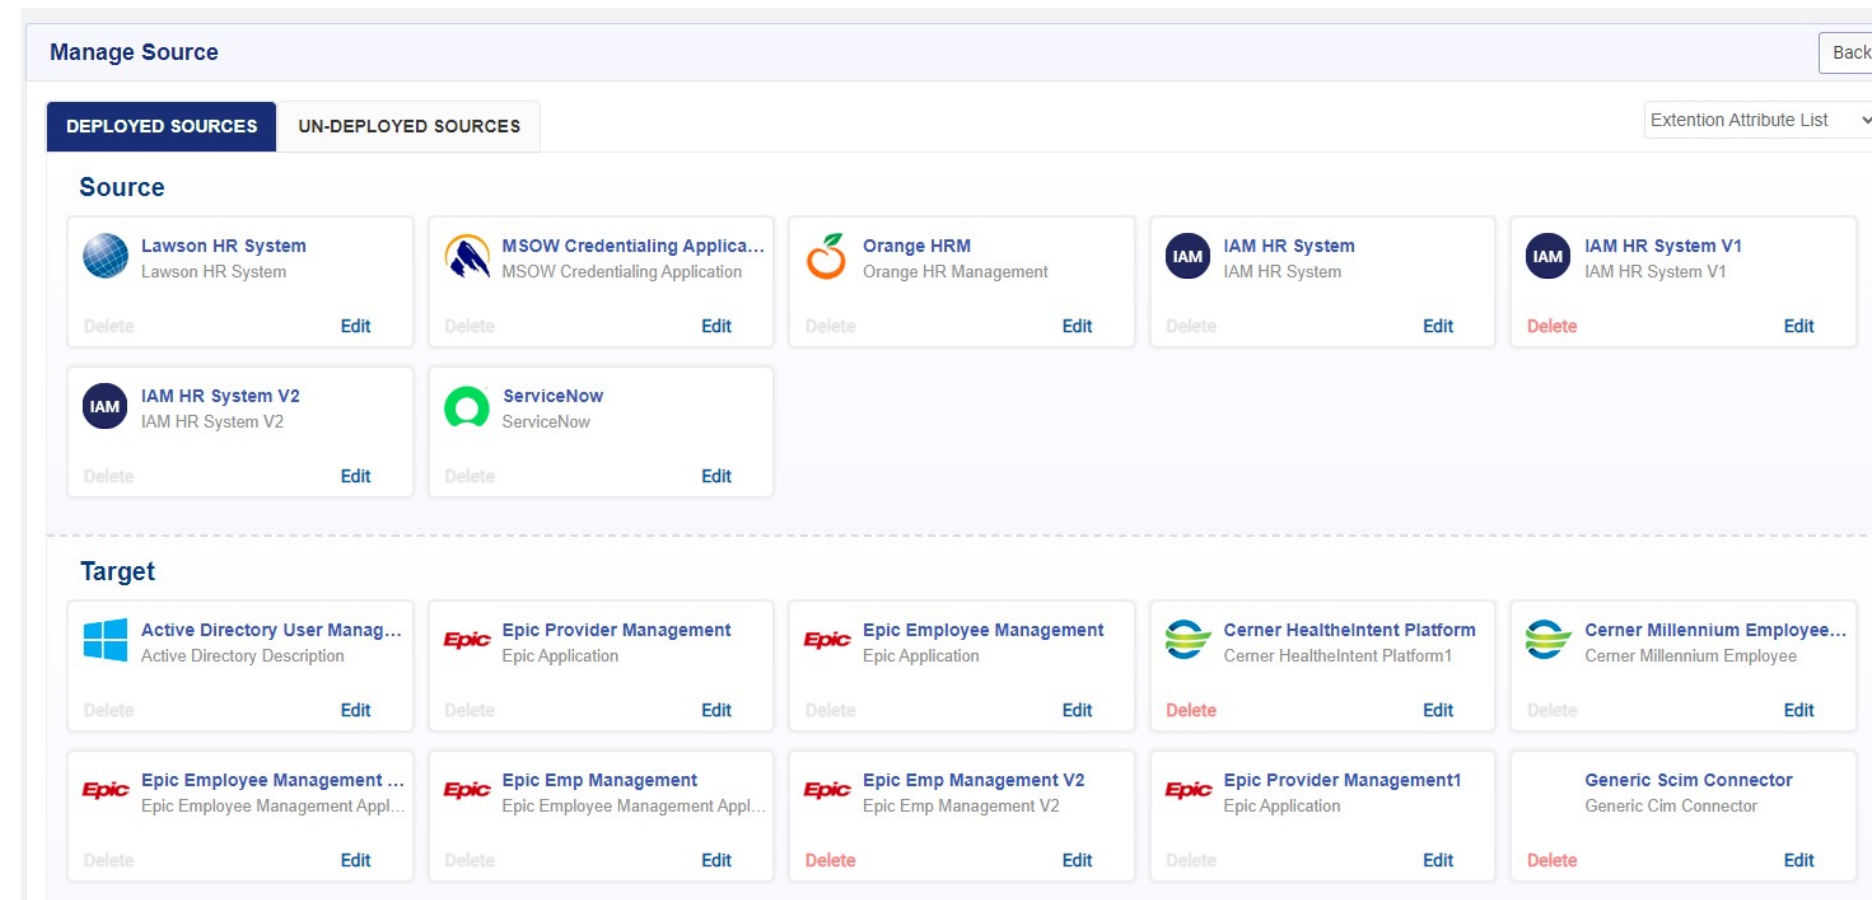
Manage Source

Back

DEPLOYED SOURCES

UN-DEPLOYED SOURCES

Extention Attribute List

Source

Lawson HR System
Lawson HR System
Delete Edit

MSOW Credentialing Applica...
MSOW Credentialing Application
Delete Edit

Orange HRM
Orange HR Management
Delete Edit

IAM

IAM HR System
IAM HR System
Delete Edit

IAM

IAM HR System V1
IAM HR System V1
Delete Edit

IAM

IAM HR System V2
IAM HR System V2
Delete Edit

ServiceNow
ServiceNow
Delete Edit

Target

Active Directory User Manag...
Active Directory Description
Delete Edit

Epic

Epic Provider Management
Epic Application
Delete Edit

Epic

Epic Employee Management
Epic Application
Delete Edit

Cerner HealtheIntent Platform
Cerner HealtheIntent Platform1
Delete Edit

Cerner Millennium Employee...
Cerner Millennium Employee
Delete Edit

Epic

Epic Employee Management ...
Epic Employee Management Appl...
Delete Edit

Epic

Epic Emp Management
Epic Employee Management Appl...
Delete Edit

Epic

Epic Emp Management V2
Epic Emp Management V2
Delete Edit

Epic

Epic Provider Management1
Epic Application
Delete Edit

Generic Scim Connector
Generic Cim Connector
Delete Edit